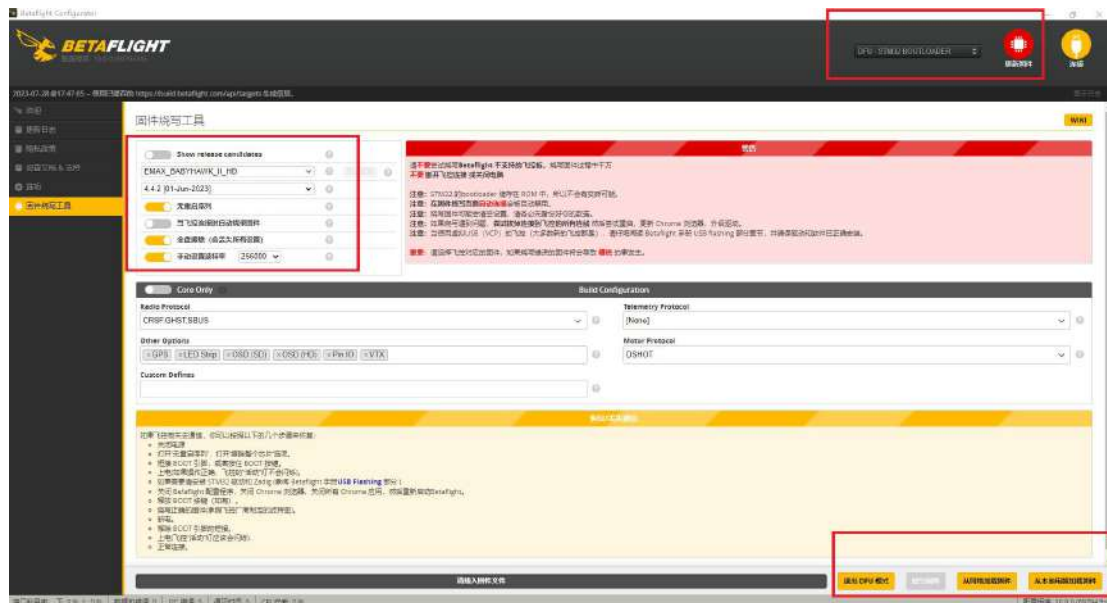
Betaflight Configurator

BETAFLIGHT

DFU - STM32 BOOTLOADER

2023-07-28 @17:47:05 – https://build.betaflight.com/api/targets

固件烧写工具

WIKI

Show release candidates

EMAX_BABYHAWK_II_HD

4.4.2 [01-Jun-2023]

全部擦除

手动设置波特率 256000

警告

Core Only

Build Configuration

Radio Protocol

CRSF,GHST,SBUS

Telemetry Protocol

[None]

Other Options

× GPS × LED Strip × OSD (SD) × OSD (HD) × Pin IO × VTX

Motor Protocol

DSHOT

Custom Defines

USB Flashing

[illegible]